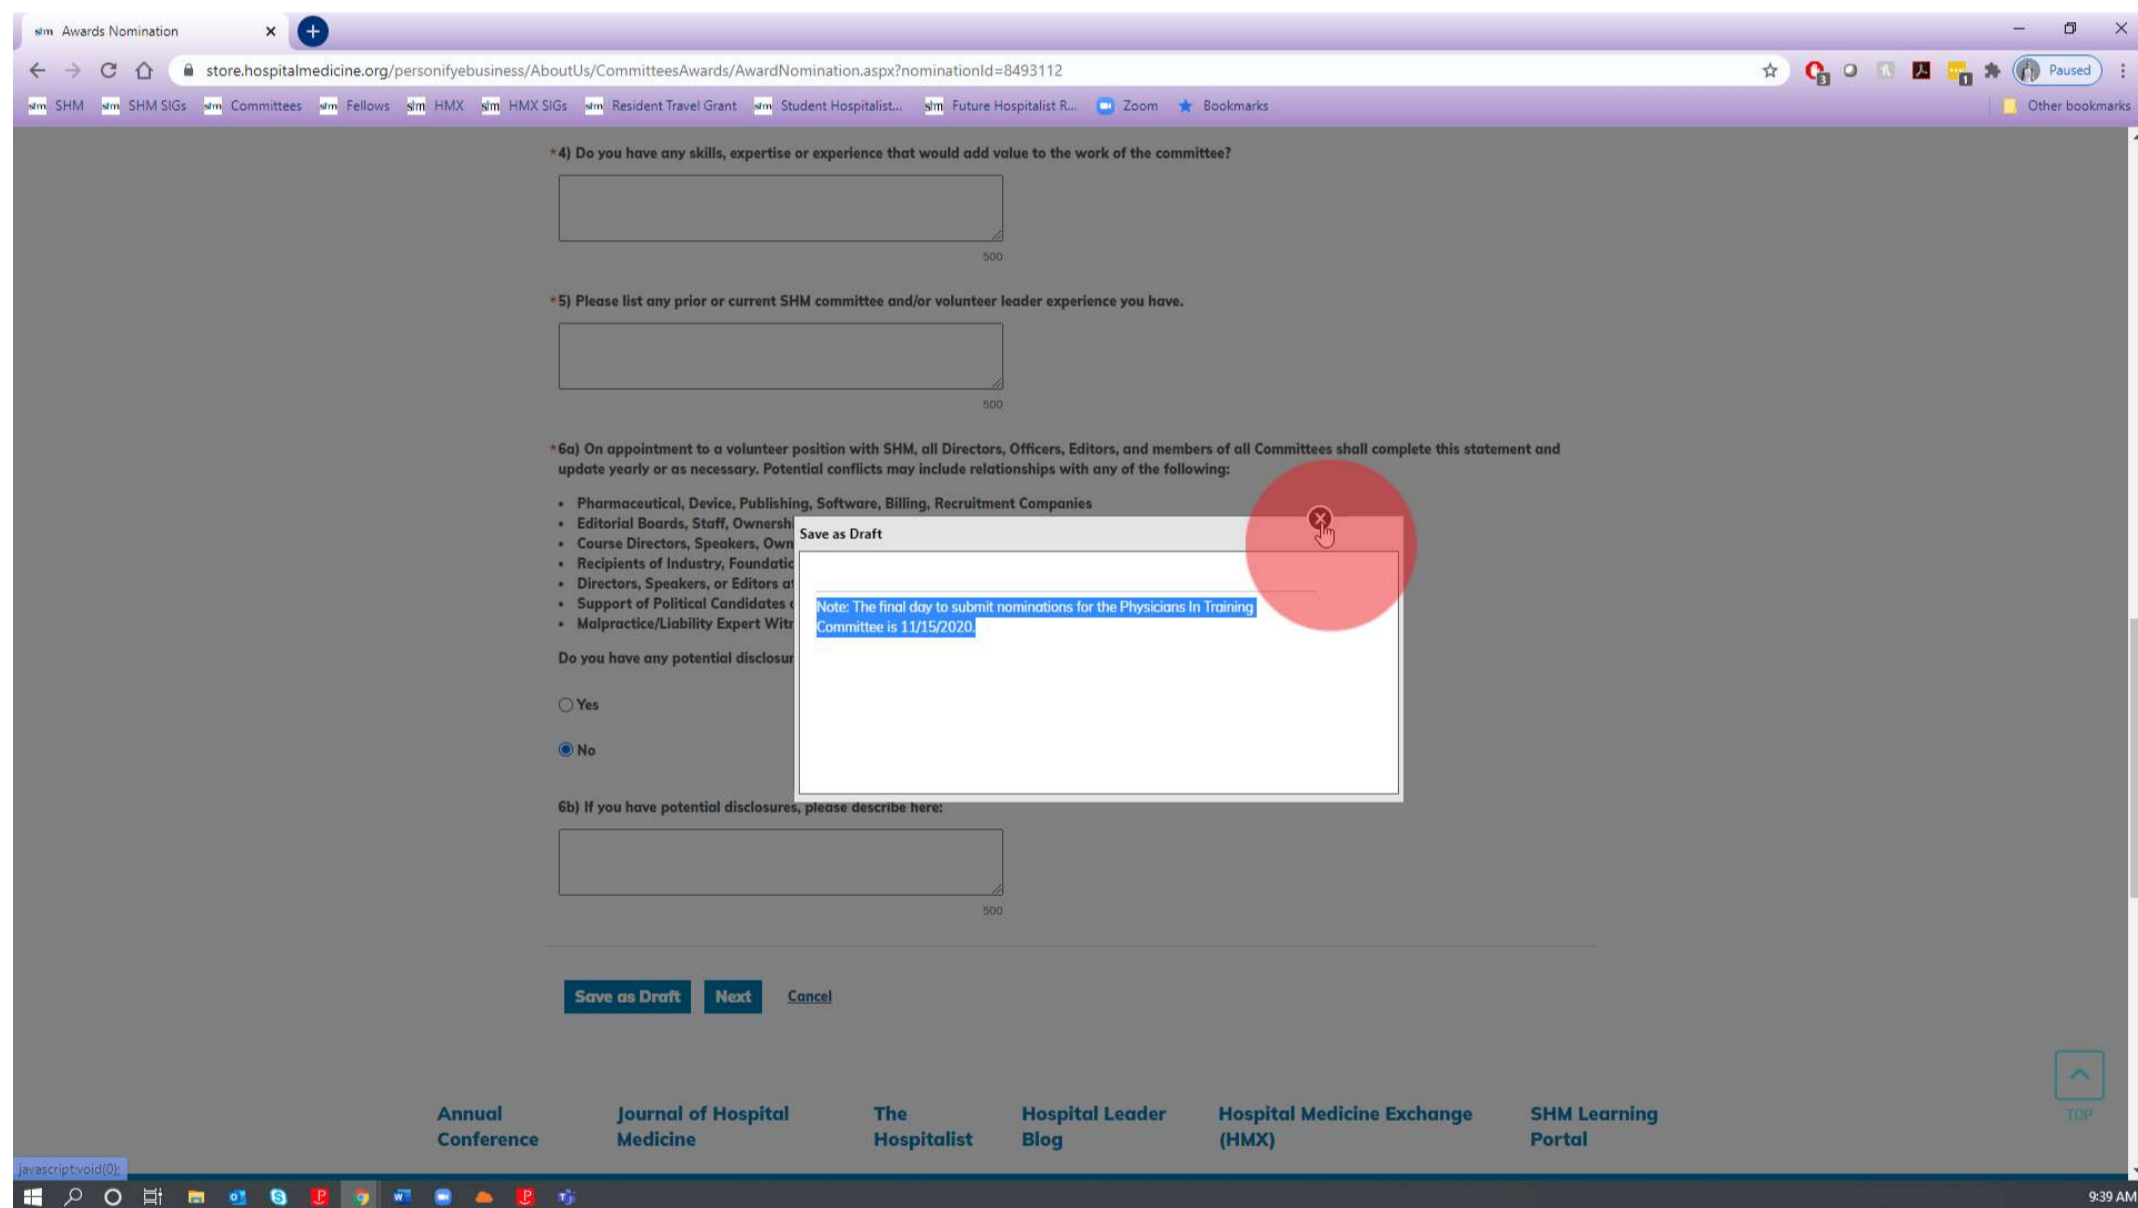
shm Awards Nomination ×

store.hospitalmedicine.org/personifyebusiness/AboutUs/CommitteesAwards/AwardNomination.aspx?nominationId=8493112

Paused

SHM SHM SIGs Committees Fellows HMX HMX SIGs Resident Travel Grant Student Hospitalist... Future Hospitalist R... Zoom Bookmarks Other bookmarks

*4) Do you have any skills, expertise or experience that would add value to the work of the committee?

500

*5) Please list any prior or current SHM committee and/or volunteer leader experience you have.

500

*6a) On appointment to a volunteer position with SHM, all Directors, Officers, Editors, and members of all Committees shall complete this statement and update yearly or as necessary. Potential conflicts may include relationships with any of the following:

- Pharmaceutical, Device, Publishing, Software, Billing, Recruitment Companies
- Editorial Boards, Staff, Ownersh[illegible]
- Course Directors, Speakers, Own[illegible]
- Recipients of Industry, Foundatio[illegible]
- Directors, Speakers, or Editors a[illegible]
- Support of Political Candidates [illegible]
- Malpractice/Liability Expert Wit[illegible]

Do you have any potential disclosur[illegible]

Yes

No

Save as Draft

Note: The final day to submit nominations for the Physicians In Training Committee is 11/15/2020.

6b) If you have potential disclosures, please describe here:

500

Save as Draft Next Cancel

Annual Conference
Journal of Hospital Medicine
The Hospitalist
Hospital Leader Blog
Hospital Medicine Exchange (HMX)
SHM Learning Portal

TOP

javascript:void(0);

9:39 AM